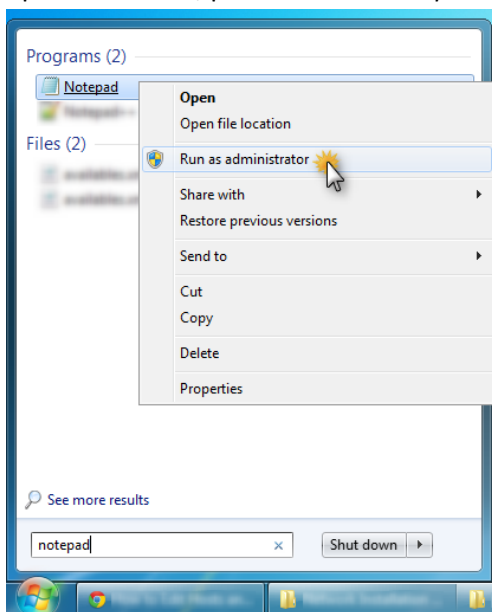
Programs (2)

Notepad

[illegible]

Files (2)

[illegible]

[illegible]

Open

Open file location

Run as administrator

Share with

Restore previous versions

Send to

Cut

Copy

Delete

Properties

See more results

notepad

×

Shut down

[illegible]

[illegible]